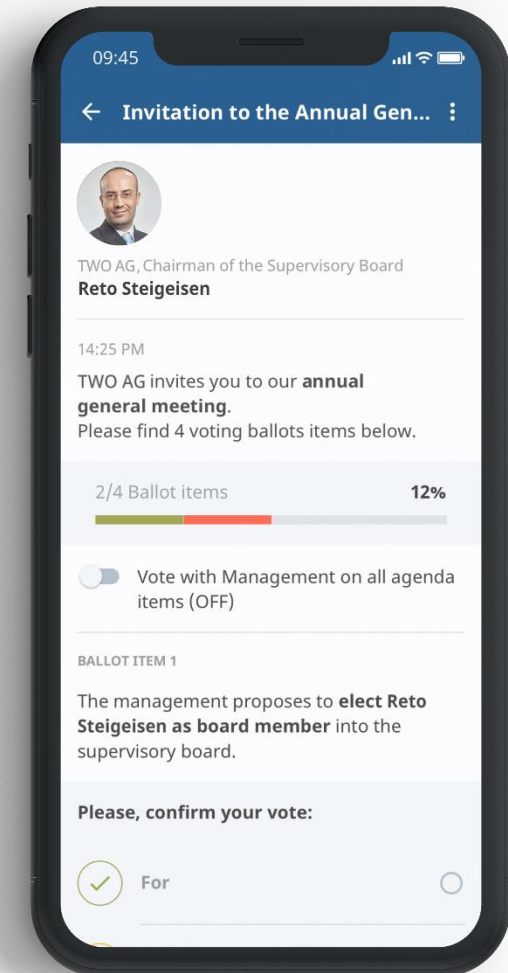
09:45

← Invitation to the Annual Gen... ⋮

TWO AG, Chairman of the Supervisory Board
Reto Steigeisen

14:25 PM

TWO AG invites you to our annual general meeting.
Please find 4 voting ballots items below.

2/4 Ballot items 12%

Vote with Management on all agenda items (OFF)

BALLOT ITEM 1

The management proposes to elect Reto Steigeisen as board member into the supervisory board.

Please, confirm your vote:

For